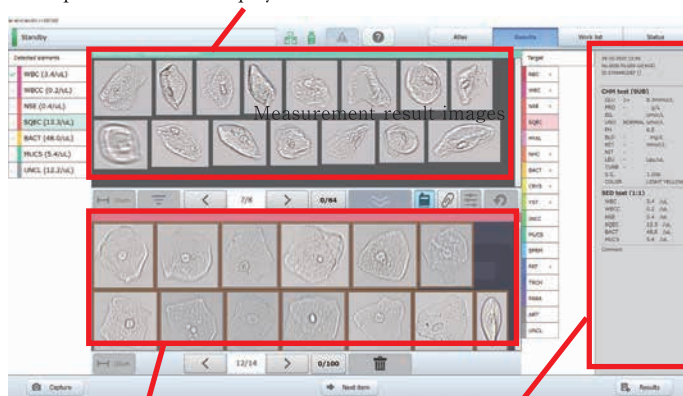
Standby

Detected elements
WBC (3.4/uL)
WBCC (0.2/uL)
NSE (0.4/uL)
SQEC (13.3/uL)
BACT (48.0/uL)
MUCS (5.4/uL)
UNCL (12.2/uL)

Measurement result images

7/8
0/64

12/14
0/100

Atlas
Results
Work list
Status

Target
RBC
WBC
NSE
SQEC
HYAL
NHC
BACT
CRYS
YST
UNCC
MUCS
SPRM
PAT
TRCH
RBAG
ART
UNCL

CHM test (SUB)
GLU
PRO
BIL
URO NORMAL
PH 6.0
BLD
KET
NIT
LEU
TURB
S.G. 1.016
COLOR LIGHT YELLOW

SED test (1:1)
WBC 3.4 /uL
WBCC 0.2 /uL
NSE 0.4 /uL
SQEC 13.3 /uL
BACT 48.0 /uL
MUCS 5.4 /uL

Comment

Capture
Next item
Results